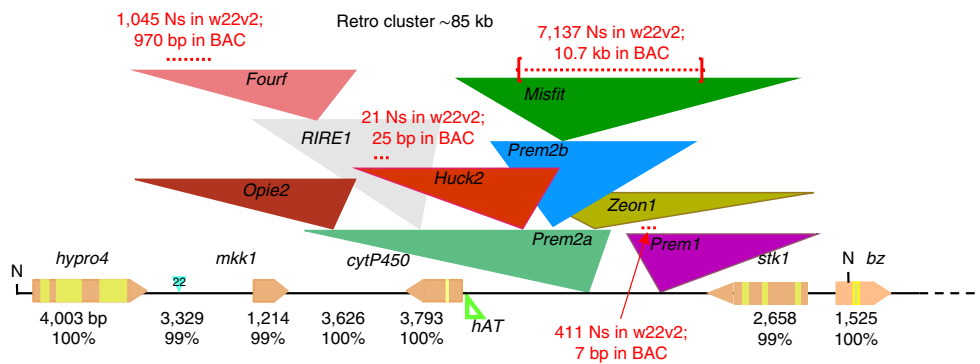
1,045 Ns in w22v2;
970 bp in BAC

Retro cluster ~85 kb

7,137 Ns in w22v2;
10.7 kb in BAC

Fourf

Misfit

21 Ns in w22v2;
25 bp in BAC

RIRE1

Prem2b

Opie2

Huck2

Zeon1

Prem2a

Prem1

N

hypro4

22

mkk1

cytP450

stk1

N

bz

4,003 bp
100%

3,329
99%

1,214
99%

3,626
100%

3,793
100%

hAT

411 Ns in w22v2;
7 bp in BAC

2,658
99%

1,525
100%